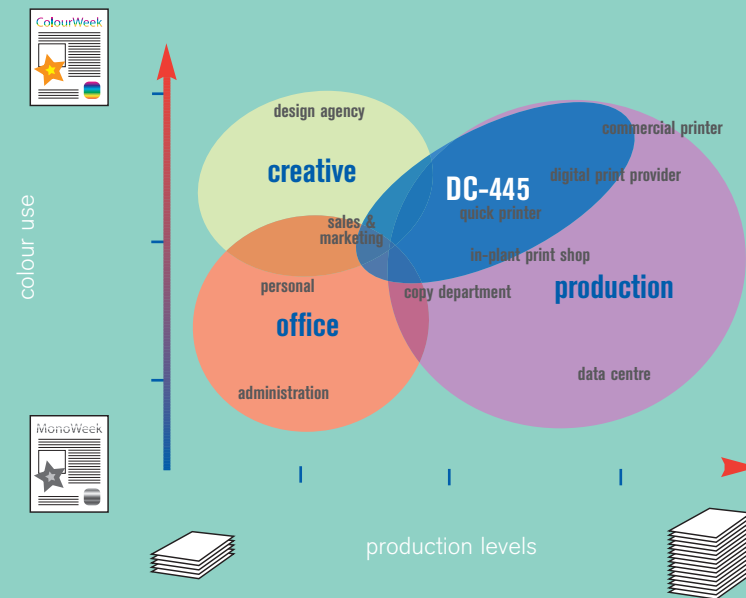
ColourWeek

colour use

MonoWeek

design agency

creative

commercial printer

DC-445

digital print provider

sales & marketing

quick printer

in-plant print shop

personal

copy department

production

office

data centre

administration

production levels